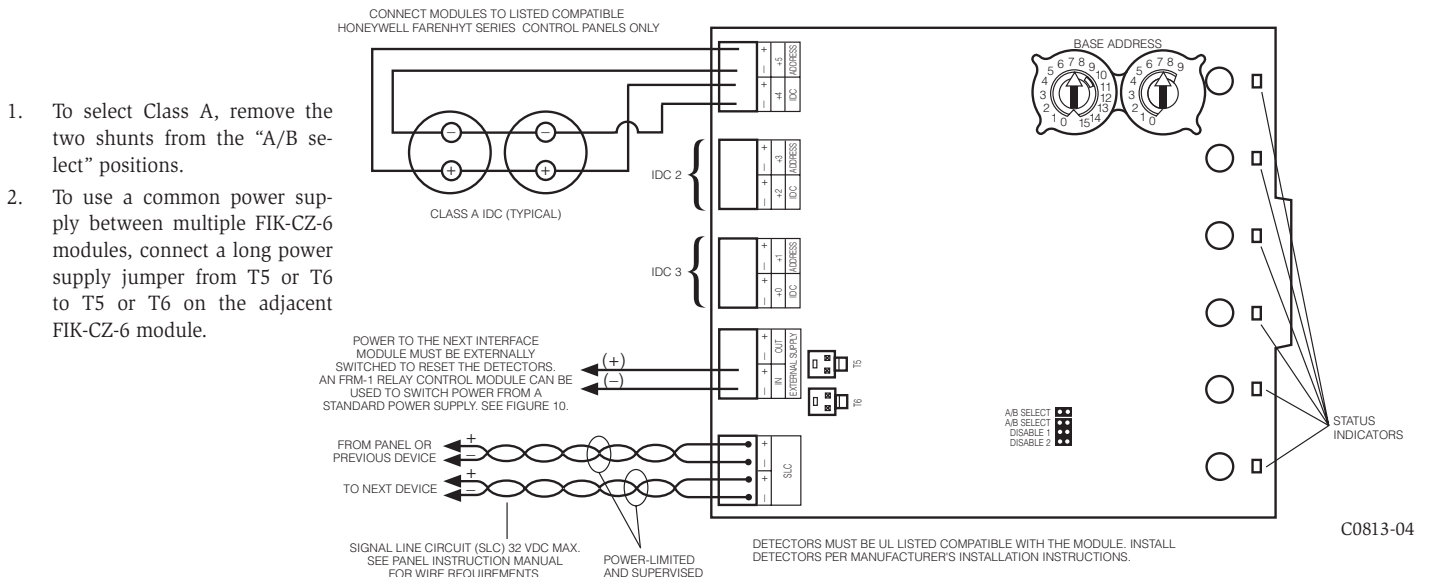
CONNECT MODULES TO LISTED COMPATIBLE HONEYWELL FARENHYT SERIES CONTROL PANELS ONLY

1. To select Class A, remove the two shunts from the "A/B select" positions.

2. To use a common power supply between multiple FIK-CZ-6 modules, connect a long power supply jumper from T5 or T6 to T5 or T6 on the adjacent FIK-CZ-6 module.

BASE ADDRESS

5 6 7 8 9 10 11 12 13 14 15 0 1 2 3 4

4 5 6 7 8 9 0 1 2 3

+ – + – +5 ADDRESS +4 IDC

CLASS A IDC (TYPICAL)

IDC 2

+ – + – +3 ADDRESS +2 IDC

IDC 3

+ – + – +1 ADDRESS +0 IDC

POWER TO THE NEXT INTERFACE MODULE MUST BE EXTERNALLY SWITCHED TO RESET THE DETECTORS. AN FRM-1 RELAY CONTROL MODULE CAN BE USED TO SWITCH POWER FROM A STANDARD POWER SUPPLY. SEE FIGURE 10.

(+)
(–)

+ – OUT + – IN EXTERNAL SUPPLY

T5

T6

A/B SELECT
A/B SELECT
DISABLE 1
DISABLE 2

STATUS INDICATORS

FROM PANEL OR PREVIOUS DEVICE

TO NEXT DEVICE

+ – + – SLC

SIGNAL LINE CIRCUIT (SLC) 32 VDC MAX. SEE PANEL INSTRUCTION MANUAL FOR WIRE REQUIREMENTS

POWER-LIMITED AND SUPERVISED

DETECTORS MUST BE UL LISTED COMPATIBLE WITH THE MODULE. INSTALL DETECTORS PER MANUFACTURER'S INSTALLATION INSTRUCTIONS.

C0813-04